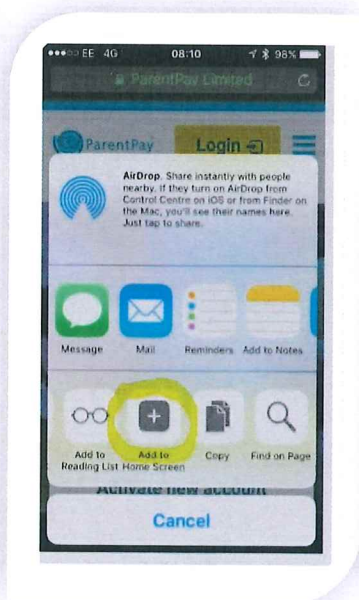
●●●○○ EE 4G 08:10 98%

ParentPay Limited

ParentPay

Login

AirDrop. Share instantly with people nearby. If they turn on AirDrop from Control Centre on iOS or from Finder on the Mac, you'll see their names here. Just tap to share.

Message

Mail

Reminders

Add to Notes

Add to Reading List

Add to Home Screen

Copy

Find on Page

Activate new account

Cancel